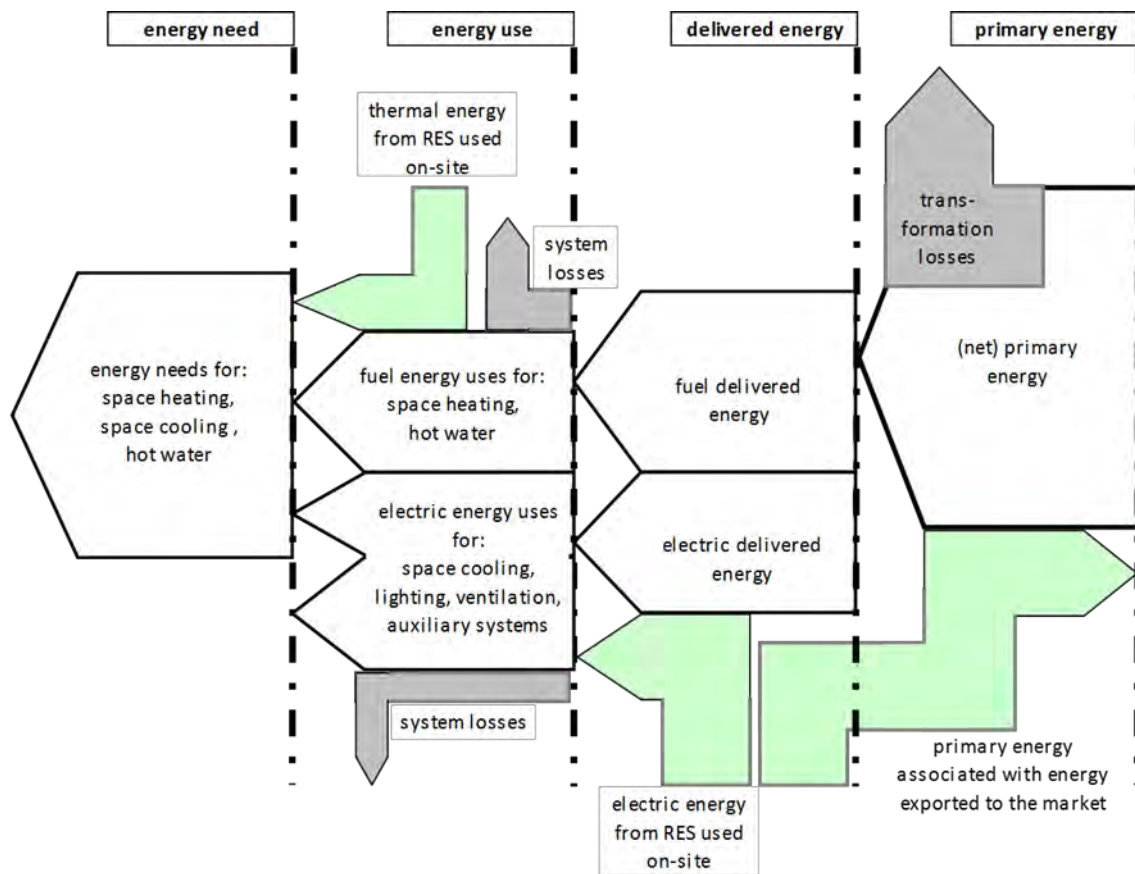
energy need

energy use

delivered energy

primary energy

thermal energy from RES used on-site

system losses

trans-formation losses

energy needs for: space heating, space cooling , hot water

fuel energy uses for: space heating, hot water

fuel delivered energy

(net) primary energy

electric energy uses for: space cooling, lighting, ventilation, auxiliary systems

electric delivered energy

system losses

primary energy associated with energy exported to the market

electric energy from RES used on-site